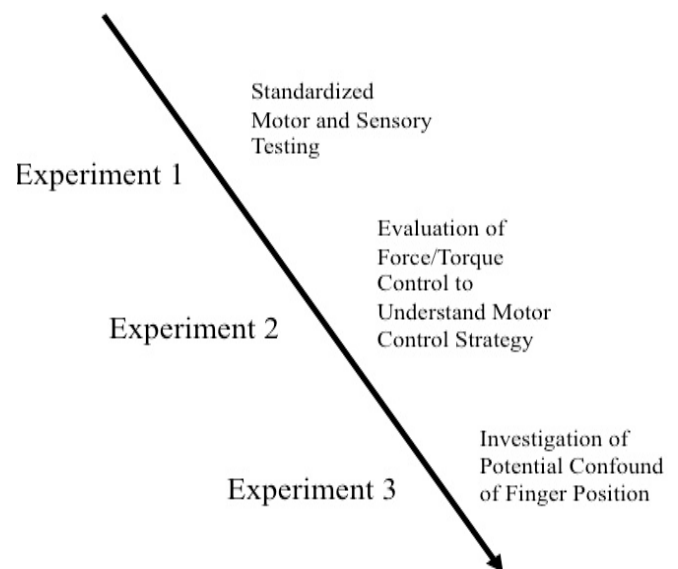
Standardized Motor and Sensory Testing

Experiment 1

Evaluation of Force/Torque Control to Understand Motor Control Strategy

Experiment 2

Investigation of Potential Confound of Finger Position

Experiment 3